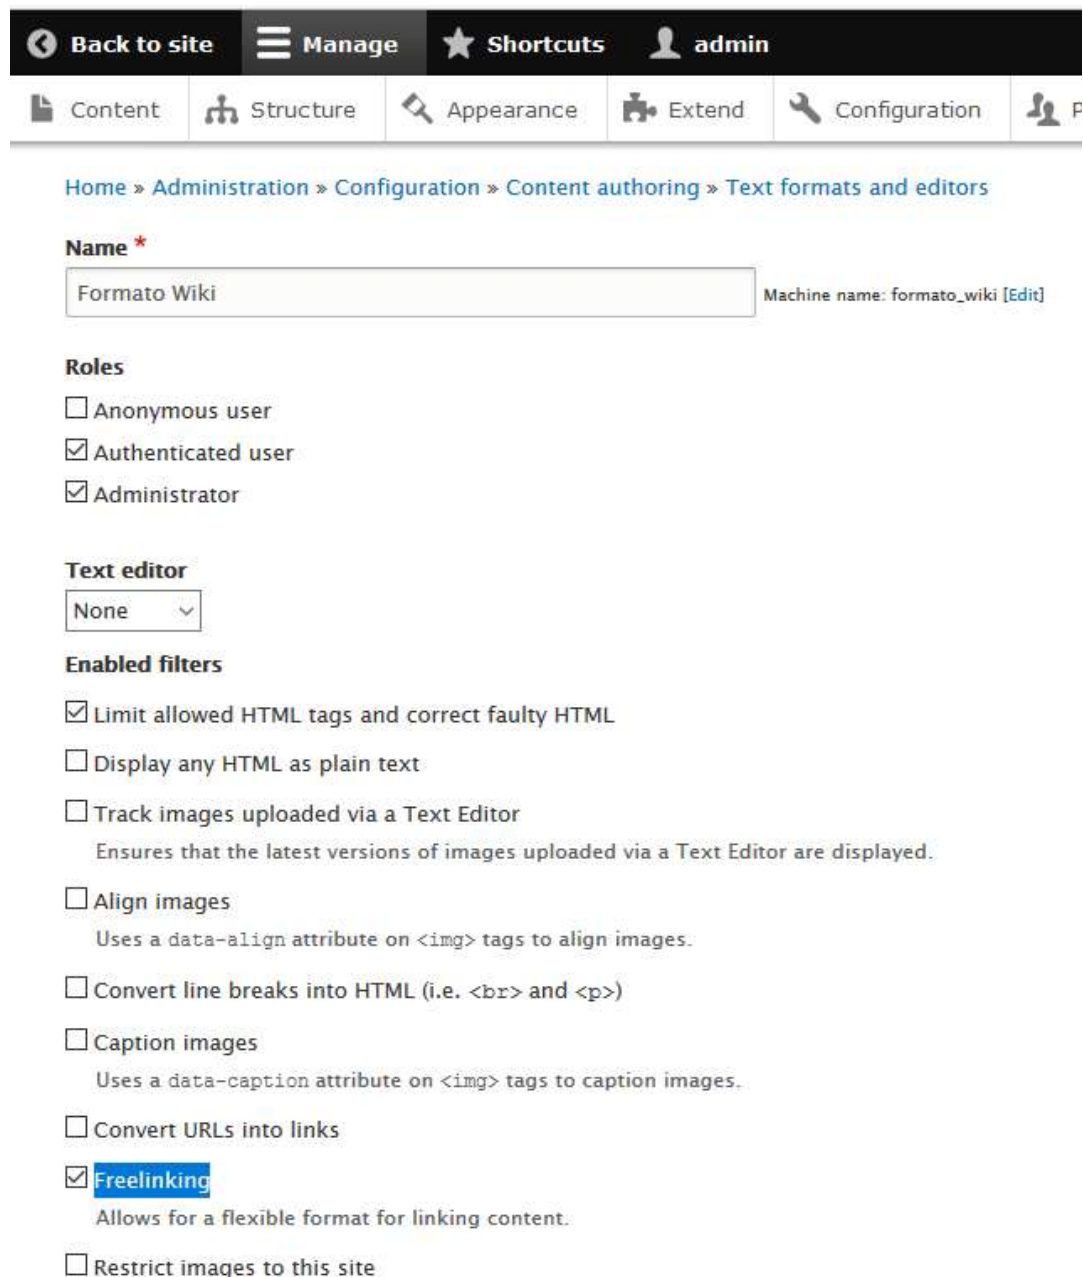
Back to site Manage Shortcuts admin

Content Structure Appearance Extend Configuration P

Home » Administration » Configuration » Content authoring » Text formats and editors

Name *

Formato Wiki

Machine name: formato_wiki [Edit]

Roles

Anonymous user

Authenticated user

Administrator

Text editor

None

Enabled filters

Limit allowed HTML tags and correct faulty HTML

Display any HTML as plain text

Track images uploaded via a Text Editor

Ensures that the latest versions of images uploaded via a Text Editor are displayed.

Align images

Uses a data-align attribute on <img> tags to align images.

Convert line breaks into HTML (i.e. <br> and <p>)

Caption images

Uses a data-caption attribute on <img> tags to caption images.

Convert URLs into links

Freelinking

Allows for a flexible format for linking content.

Restrict images to this site